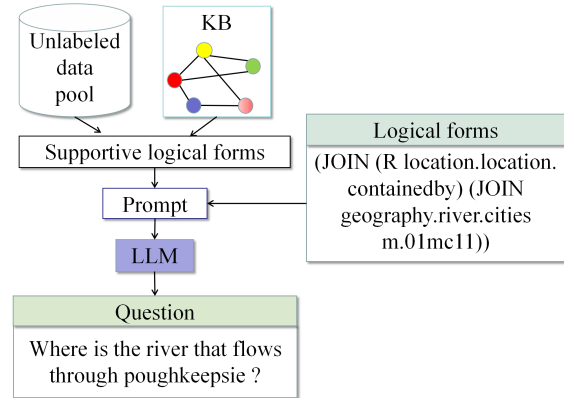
Unlabeled data pool

KB

Supportive logical forms

Logical forms

(JOIN (R location.location.containedby) (JOIN geography.river.cities m.01mc11))

Prompt

LLM

Question

Where is the river that flows through poughkeepsie ?